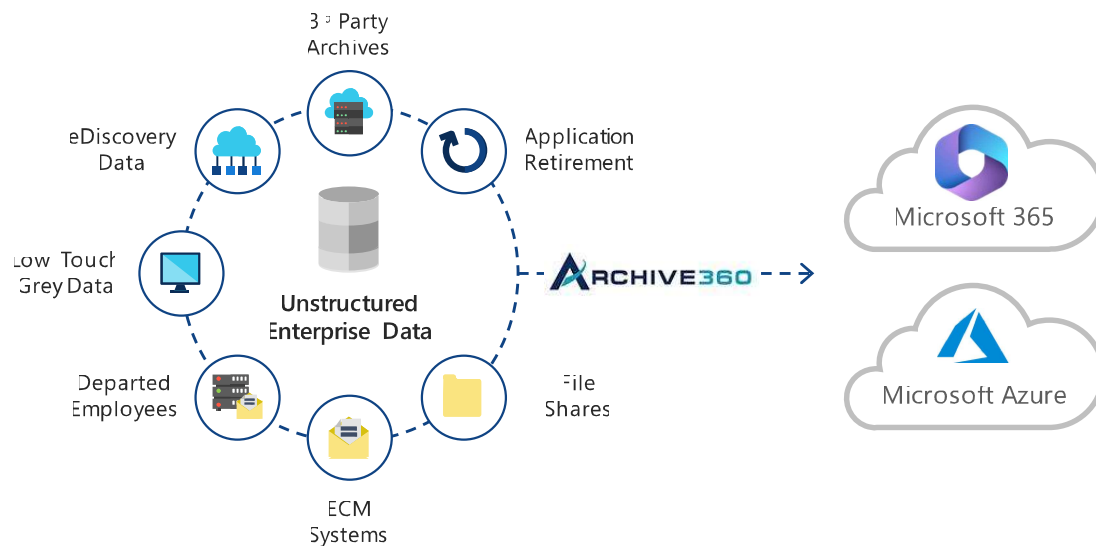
3rd Party Archives

eDiscovery Data

Application Retirement

Low Touch Grey Data

Unstructured Enterprise Data

ARCHIVE360

Microsoft 365

Microsoft Azure

Departed Employees

File Shares

ECM Systems